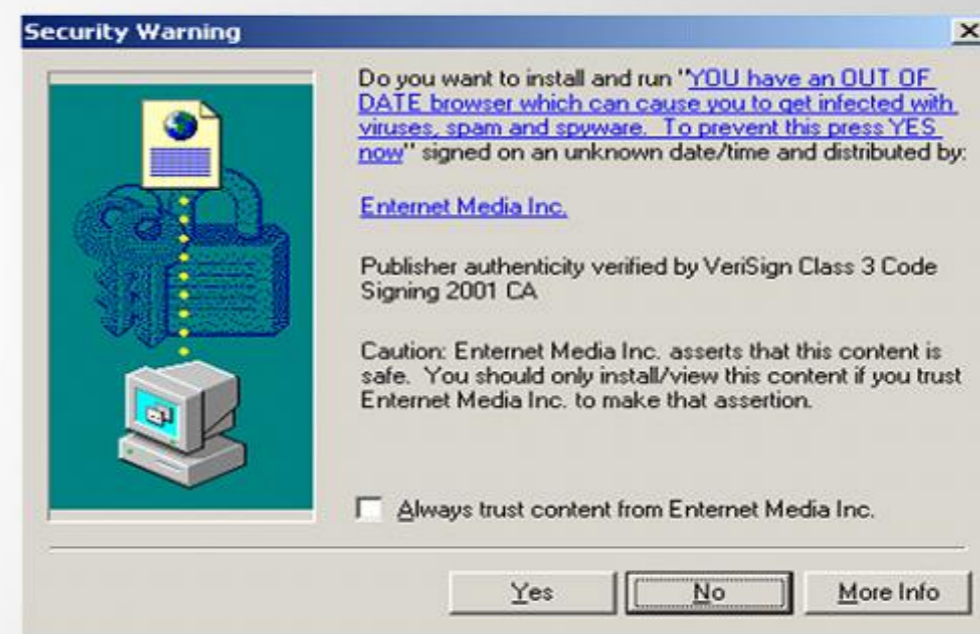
Security Warning

Do you want to install and run "YOU have an OUT OF DATE browser which can cause you to get infected with viruses, spam and spyware. To prevent this press YES now" signed on an unknown date/time and distributed by:

Enternet Media Inc.

Publisher authenticity verified by VeriSign Class 3 Code Signing 2001 CA

Caution: Enternet Media Inc. asserts that this content is safe. You should only install/view this content if you trust Enternet Media Inc. to make that assertion.

Always trust content from Enternet Media Inc.

Yes
No
More Info